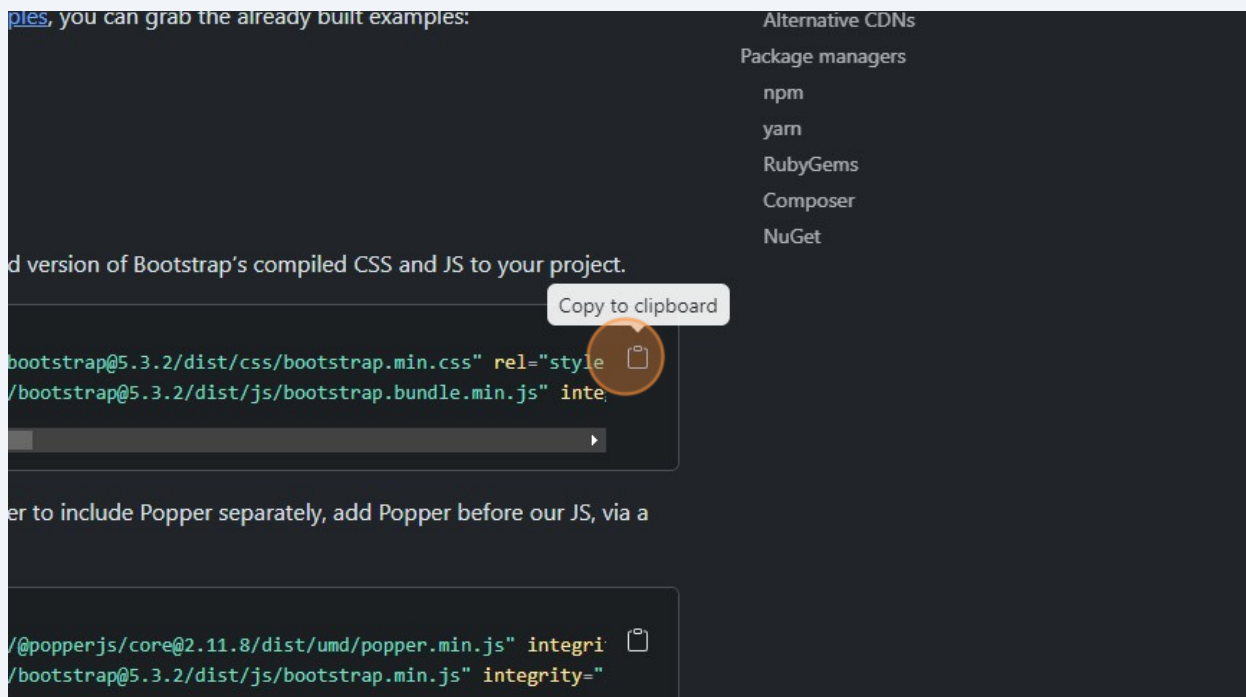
ples, you can grab the already built examples:

d version of Bootstrap's compiled CSS and JS to your project.

Copy to clipboard

bootstrap@5.3.2/dist/css/bootstrap.min.css" rel="style
/bootstrap@5.3.2/dist/js/bootstrap.bundle.min.js" inte

er to include Popper separately, add Popper before our JS, via a

/@popperjs/core@2.11.8/dist/umd/popper.min.js" integri
/bootstrap@5.3.2/dist/js/bootstrap.min.js" integrity="

Alternative CDNs
Package managers
npm
yarn
RubyGems
Composer
NuGet